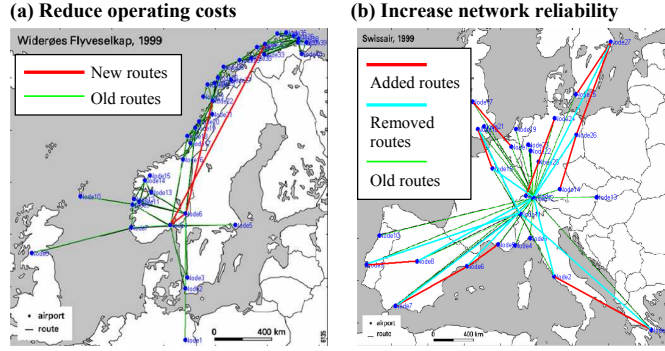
(a) Reduce operating costs

Widerøes Flyveselkap, 1999

New routes

Old routes

node15
node14
node13
node10
node7
node6
node5
node3
node2
node1
node8

• airport
— route

0 400 km

(b) Increase network reliability

Swissair, 1999

Added routes

Removed routes

Old routes

node27
node19
node14
node13
node6
node7
node8
node2
node4
node3

• airport
— route

400 km